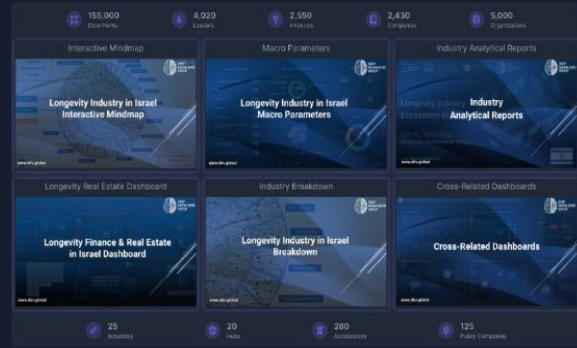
155,000
Data Points

4,020
Leaders

2,550
Investors

2,430
Companies

5,000
Organizations

Interactive Mindmap

Longevity Industry in Israel Interactive Mindmap

www.dkv.global

Macro Parameters

Longevity Industry in Israel Macro Parameters

www.dkv.global

Industry Analytical Reports

Longevity Industry Ecosystem in Israel

Industry Analytical Reports

www.dkv.global

Longevity Real Estate Dashboard

Longevity Finance & Real Estate in Israel Dashboard

www.dkv.global

Industry Breakdown

Longevity Industry in Israel Breakdown

www.dkv.global

Cross-Related Dashboards

Cross-Related Dashboards

www.dkv.global

25
Industries

20
Hubs

280
Accelerators

125
Public Companies